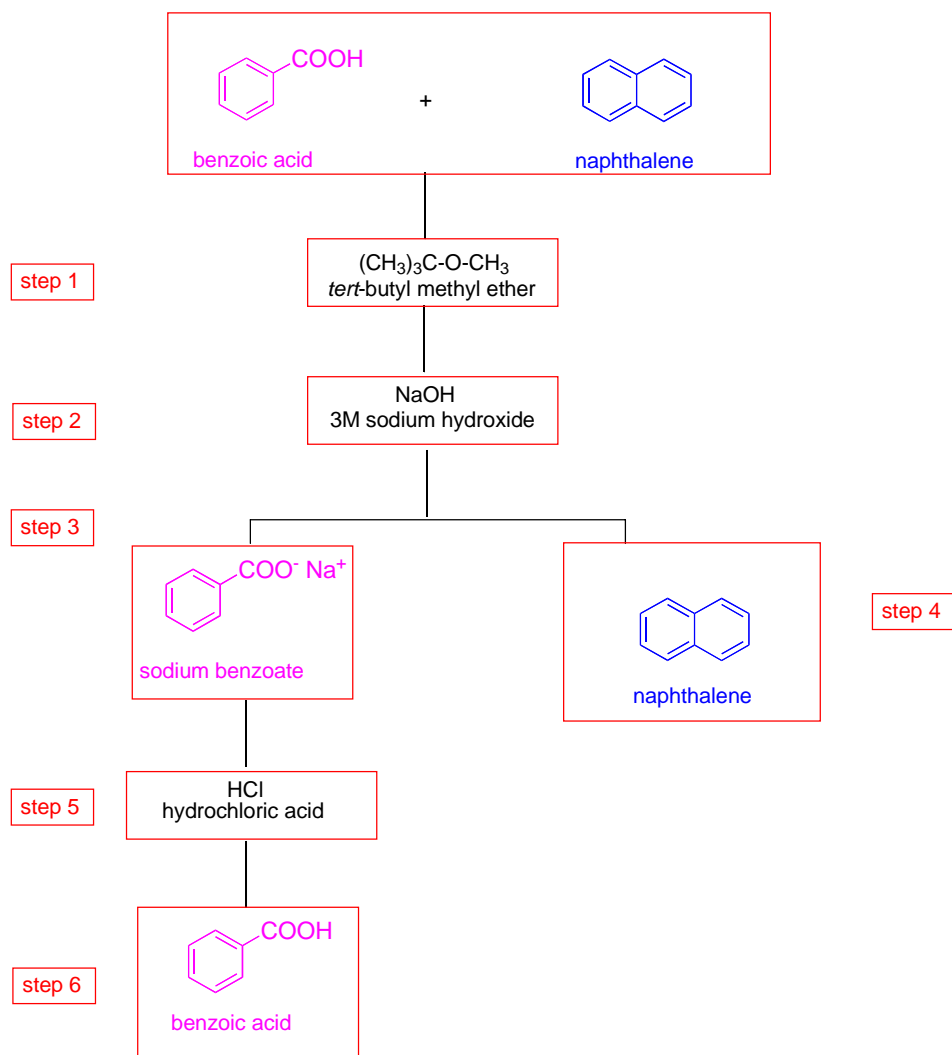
COOH

+

benzoic acid

naphthalene

step 1

$(CH_3)_3C\text{-}O\text{-}CH_3$
*tert*-butyl methyl ether

step 2

NaOH
3M sodium hydroxide

step 3

$COO^-$ $Na^+$

sodium benzoate

naphthalene

step 4

step 5

HCl
hydrochloric acid

COOH

step 6

benzoic acid